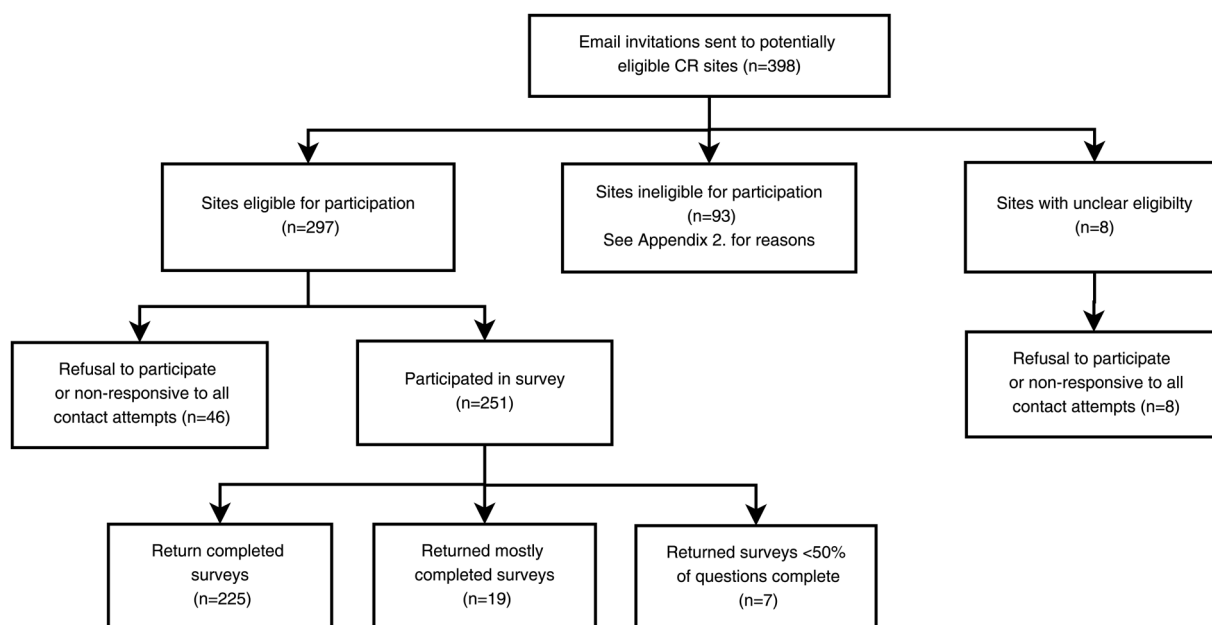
Email invitations sent to potentially eligible CR sites (n=398)

Sites eligible for participation (n=297)

Sites ineligible for participation (n=93) See Appendix 2. for reasons

Sites with unclear eligibilty (n=8)

Refusal to participate or non-responsive to all contact attempts (n=46)

Participated in survey (n=251)

Refusal to participate or non-responsive to all contact attempts (n=8)

Return completed surveys (n=225)

Returned mostly completed surveys (n=19)

Returned surveys <50% of questions complete (n=7)